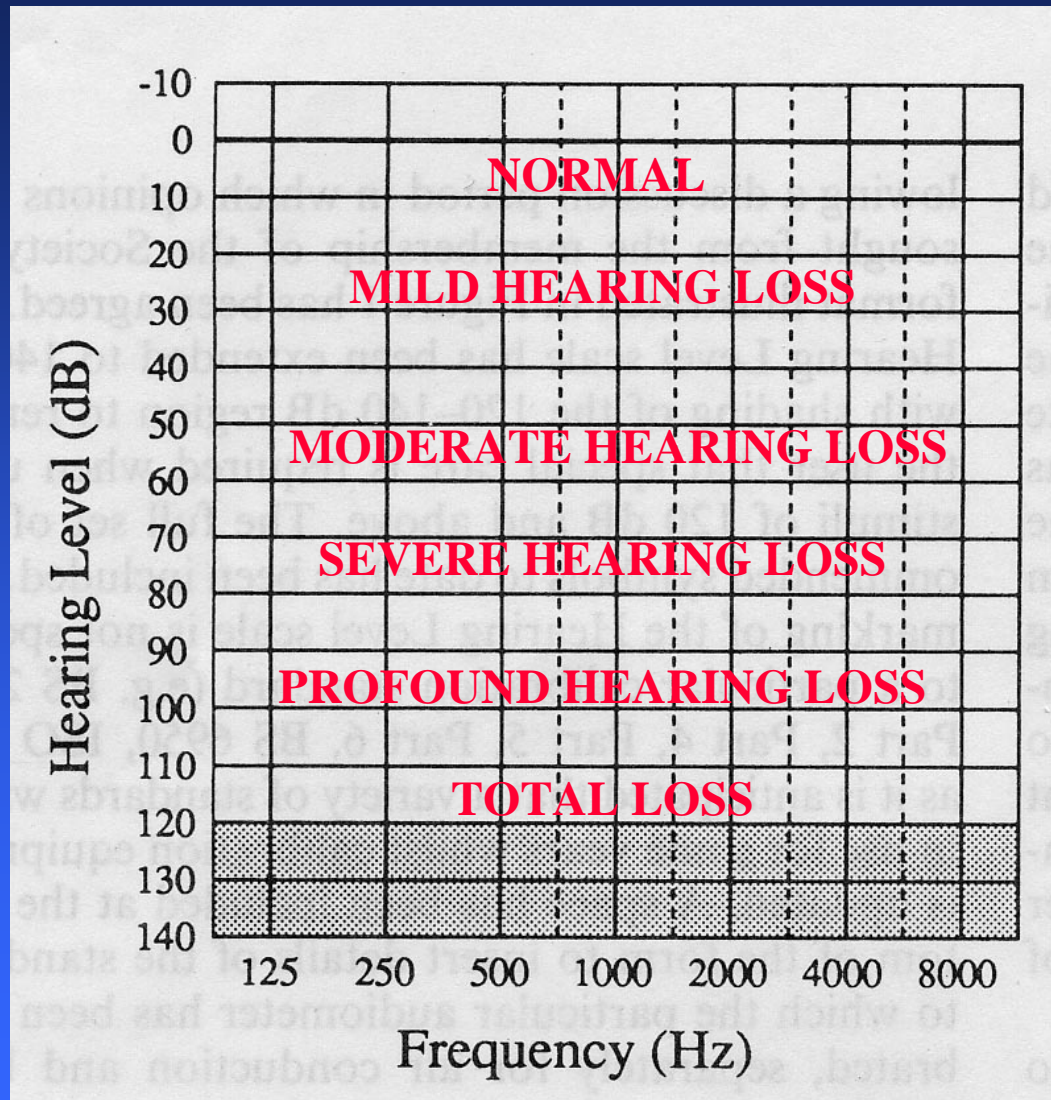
-10
0
10
20
30
40
50
60
70
80
90
100
110
120
130
140

Hearing Level (dB)

NORMAL

MILD HEARING LOSS

MODERATE HEARING LOSS

SEVERE HEARING LOSS

PROFOUND HEARING LOSS

TOTAL LOSS

125 250 500 1000 2000 4000 8000

Frequency (Hz)